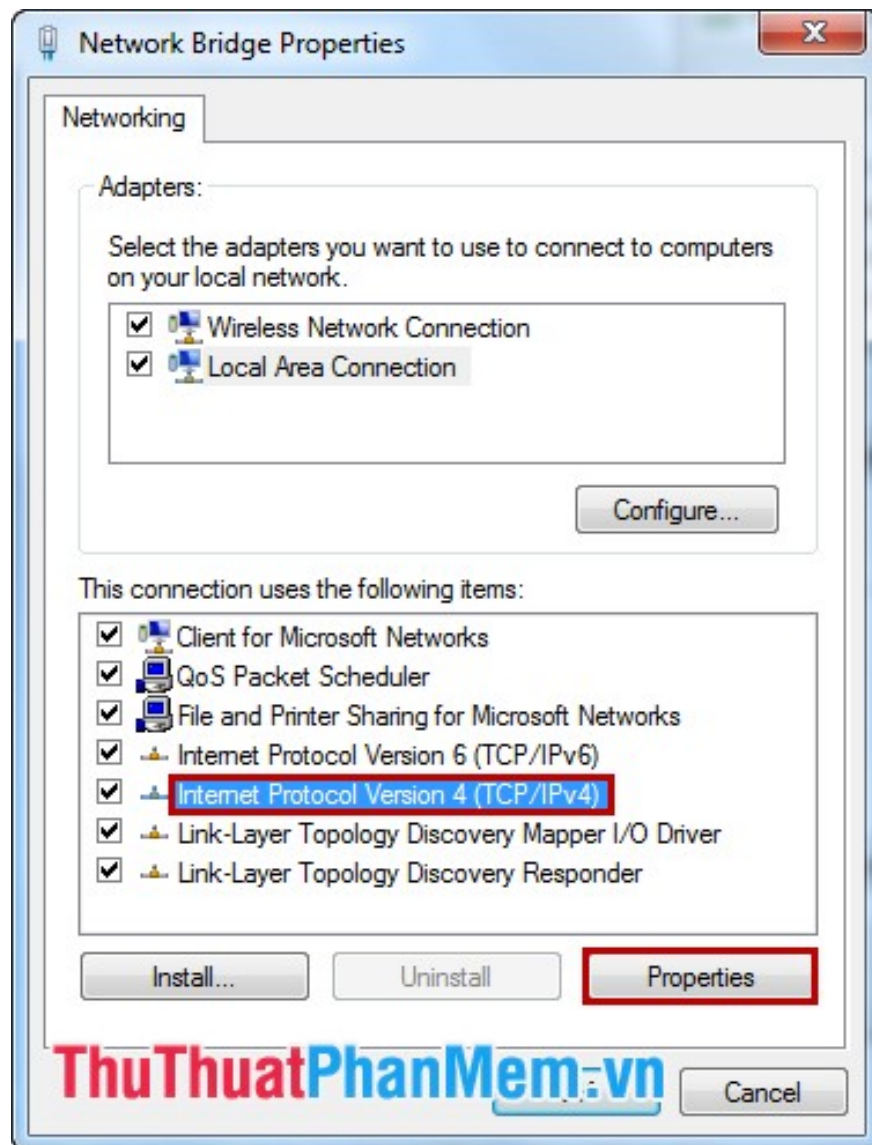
Network Bridge Properties

Networking

Adapters:

Select the adapters you want to use to connect to computers on your local network.

Wireless Network Connection
Local Area Connection

Configure...

This connection uses the following items:

Client for Microsoft Networks
QoS Packet Scheduler
File and Printer Sharing for Microsoft Networks
Internet Protocol Version 6 (TCP/IPv6)
Internet Protocol Version 4 (TCP/IPv4)
Link-Layer Topology Discovery Mapper I/O Driver
Link-Layer Topology Discovery Responder

Install...
Uninstall
Properties

ThuThuatPhanMem.vn
Cancel